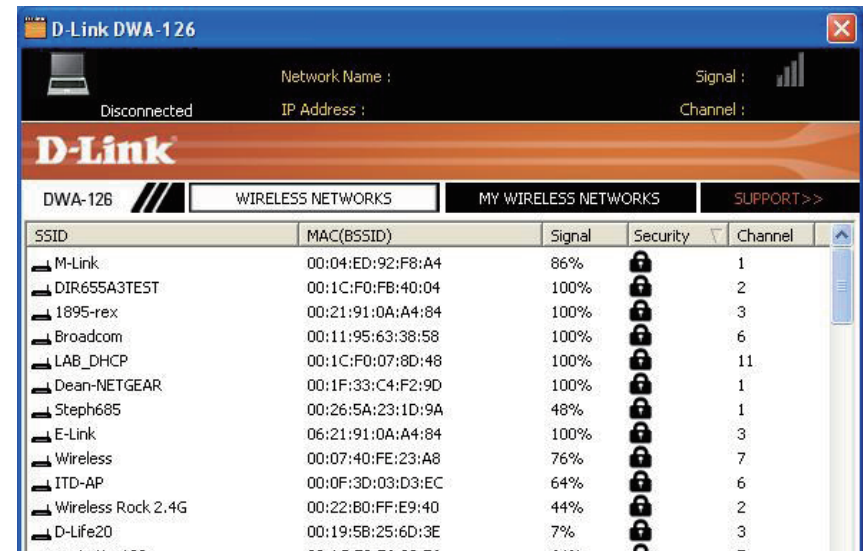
D-Link DWA-126

Disconnected

Network Name :

IP Address :

Signal :

Channel :

D-Link

DWA-126

WIRELESS NETWORKS

MY WIRELESS NETWORKS

SUPPORT>>

| SSID | MAC(BSSID) | Signal | Security | Channel |
|---|---|---|---|---|
| M-Link | 00:04:ED:92:F8:A4 | 86% | | 1 |
| DIR655A3TEST | 00:1C:F0:FB:40:04 | 100% | | 2 |
| 1895-rex | 00:21:91:0A:A4:84 | 100% | | 3 |
| Broadcom | 00:11:95:63:38:58 | 100% | | 6 |
| LAB_DHCP | 00:1C:F0:07:8D:48 | 100% | | 11 |
| Dean-NETGEAR | 00:1F:33:C4:F2:9D | 100% | | 1 |
| Steph685 | 00:26:5A:23:1D:9A | 48% | | 1 |
| E-Link | 06:21:91:0A:A4:84 | 100% | | 3 |
| Wireless | 00:07:40:FE:23:A8 | 76% | | 7 |
| ITD-AP | 00:0F:3D:03:D3:EC | 64% | | 6 |
| Wireless Rock 2.4G | 00:22:B0:FF:E9:40 | 44% | | 2 |
| D-Life20 | 00:19:5B:25:6D:3E | 7% | | 3 |
| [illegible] | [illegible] | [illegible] | | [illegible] |